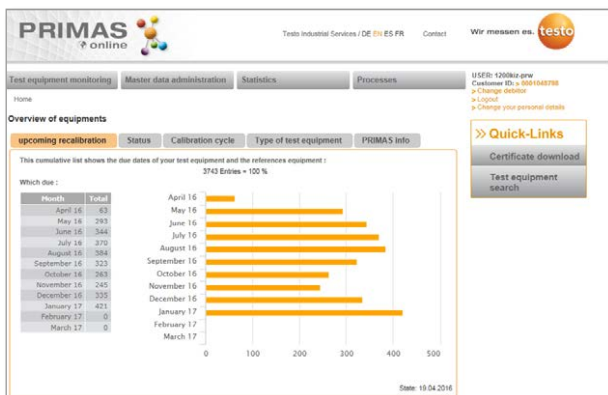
PRIMAS
online

Testo Industrial Services / DE EN ES FR Contact

Wir messen es. testo

Test equipment monitoring | Master data administration | Statistics | Processes

USER: 1200ktz-prw
Customer ID: = 0001045798
> Change debitor
> Logout
> Change your personal details

Home

Overview of equipments

upcoming recalibration | Status | Calibration cycle | Type of test equipment | PRIMAS Info

This cumulative list shows the due dates of your test equipment and the references equipment :
3743 Entries = 100 %

Which due :

| Month | Total |
|---|---|
| April 16 | 63 |
| May 16 | 293 |
| June 16 | 344 |
| July 16 | 370 |
| August 16 | 384 |
| September 16 | 323 |
| October 16 | 263 |
| November 16 | 245 |
| December 16 | 335 |
| January 17 | 421 |
| February 17 | 0 |
| March 17 | 0 |

April 16
May 16
June 16
July 16
August 16
September 16
October 16
November 16
December 16
January 17
February 17
March 17

0 100 200 300 400 500

State: 19.04.2016

» Quick-Links
Certificate download
Test equipment search